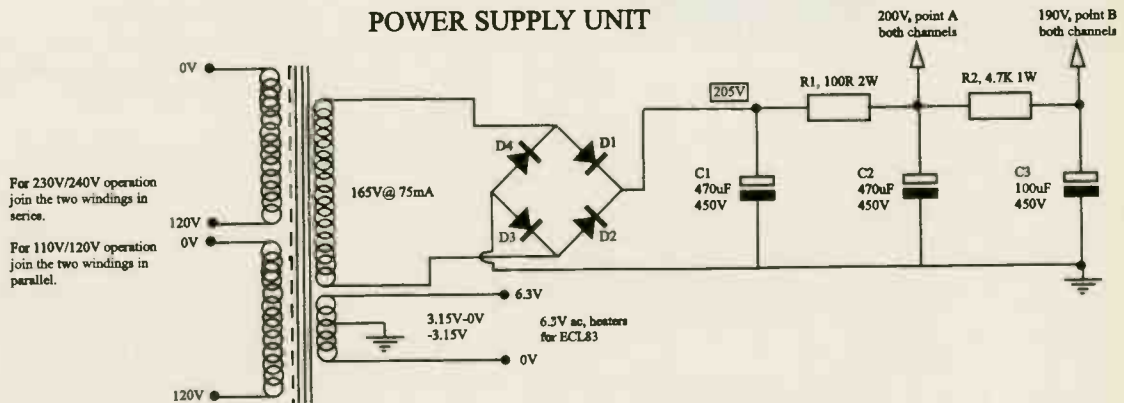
POWER SUPPLY UNIT

200V, point A both channels

190V, point B both channels

0V

205V

R1, 100R 2W

R2, 4.7K 1W

D4

D1

D3

D2

165V@ 75mA

C1 470uF 450V

C2 470uF 450V

C3 100uF 450V

For 230V/240V operation join the two windings in series.

For 110V/120V operation join the two windings in parallel.

120V

0V

6.3V

3.15V-0V -3.15V

6.3V ac, heaters for ECL83

0V

120V